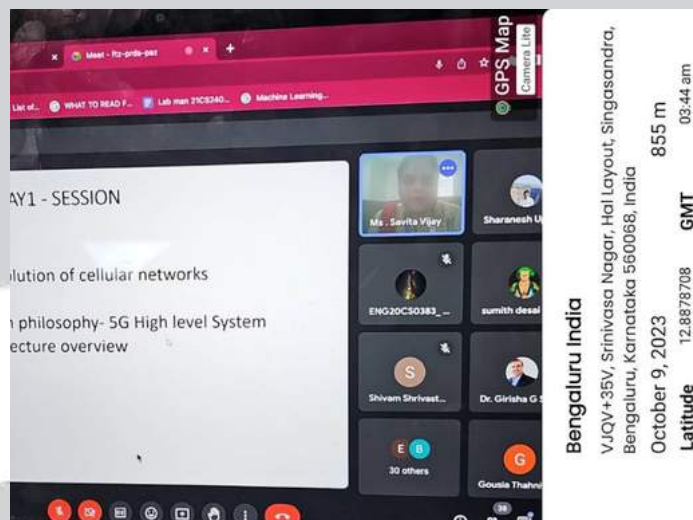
Meet - ftz-prds-paz

List of... WHAT TO READ F... Lab man 21CS340... Machine Learning...

AY1 - SESSION

olution of cellular networks

n philosophy- 5G High level System ecture overview

Ms. Savita Vijay

Sharanesh U

ENG20CS0383_...

sumith desai

S

Shivam Shrivast...

Dr. Girisha G S

E B

30 others

G

Gousia Thahni

GPS Map Camera Lite

Bengaluru India

VJQV+35V, Srinivasa Nagar, Hal Layout, Singasandra, Bengaluru, Karnataka 560068, India

October 9, 2023

855 m

03:44 am

Latitude 12.8878708

GMT